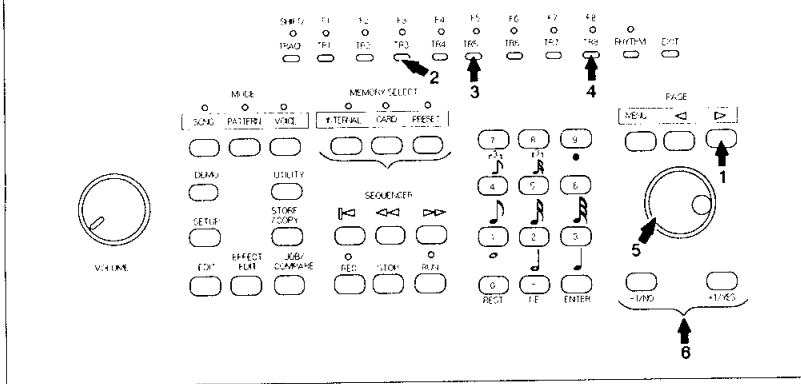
SHIFT F1 F2 F3 F4 F5 F6 F7 F8
TRAD TR1 TR2 TR3 TR4 TR5 TR6 TR7 TR8 RHYTHM EXIT

2 3 4

MODE
SONG PATTERN VOICE

MEMORY SELECT
INTERNAL CARD PRESET

PAGE
MENU ◁ ▷

1

DEMO UTILITY

SETUP STORE /COPY

EDIT EFFECT EDIT JOB/ COMPARE

SEQUENCER

REC STOP RUN

VOLUME

7 8 9
4 5 6
1 2 3
0 - ENTER
REST TIE

5

-1/NO +1/YES

6